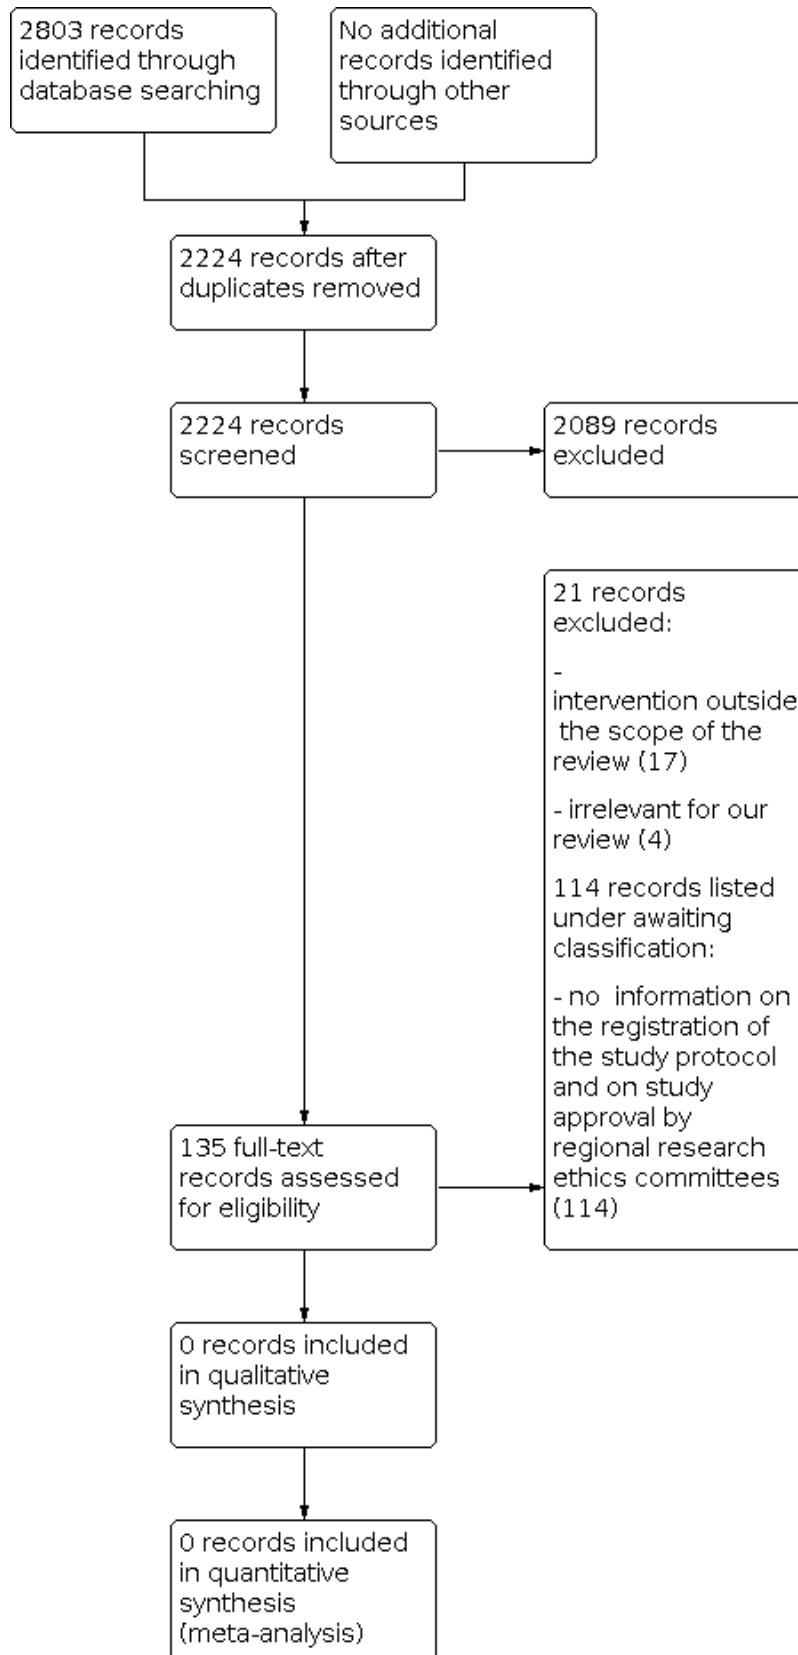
2803 records identified through database searching

No additional records identified through other sources

2224 records after duplicates removed

2224 records screened

2089 records excluded

21 records excluded:

-
intervention outside the scope of the review (17)

- irrelevant for our review (4)

114 records listed under awaiting classification:

- no information on the registration of the study protocol and on study approval by regional research ethics committees (114)

135 full-text records assessed for eligibility

0 records included in qualitative synthesis

0 records included in quantitative synthesis (meta-analysis)